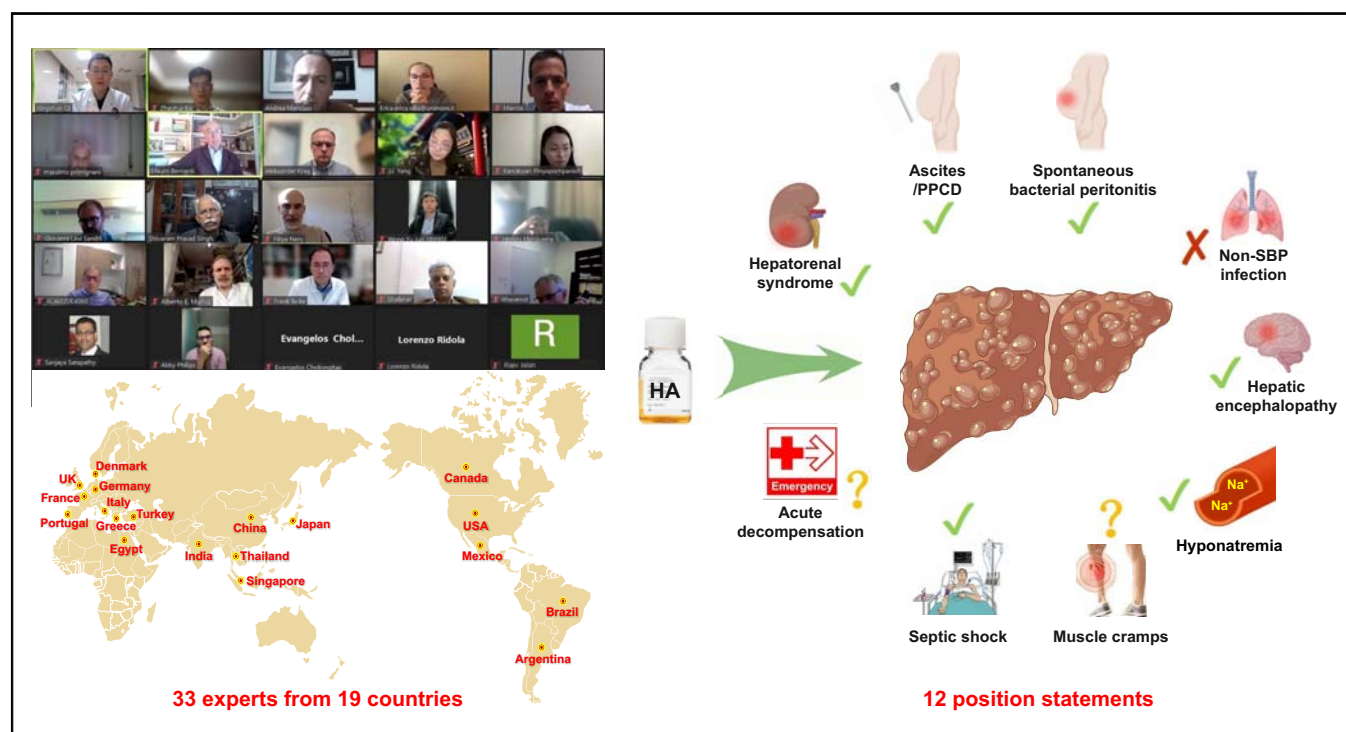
Evangelos Chol...

Lorenzo Ridola

R

UK
Denmark
Germany
France
Italy
Portugal
Greece
Turkey
Egypt
India
China
Japan
Thailand
Singapore
Canada
USA
Mexico
Brazil
Argentina

33 experts from 19 countries

Ascites /PPCD

Spontaneous bacterial peritonitis

Hepatorenal syndrome

Non-SBP infection

HA

Hepatic encephalopathy

Emergency

Acute decompensation

$Na^+$

$Na^+$

Hyponatremia

Septic shock

Muscle cramps

12 position statements